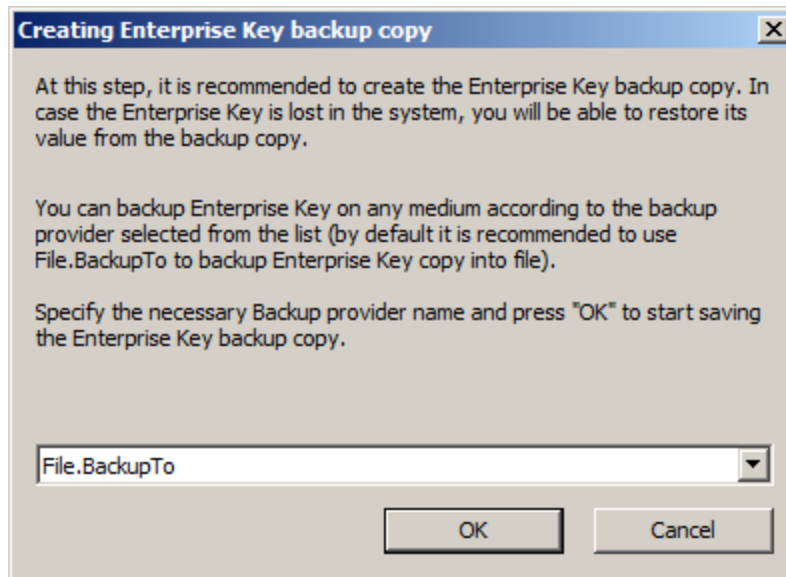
Creating Enterprise Key backup copy

At this step, it is recommended to create the Enterprise Key backup copy. In case the Enterprise Key is lost in the system, you will be able to restore its value from the backup copy.

You can backup Enterprise Key on any medium according to the backup provider selected from the list (by default it is recommended to use File.BackupTo to backup Enterprise Key copy into file).

Specify the necessary Backup provider name and press "OK" to start saving the Enterprise Key backup copy.

File.BackupTo

OK

Cancel